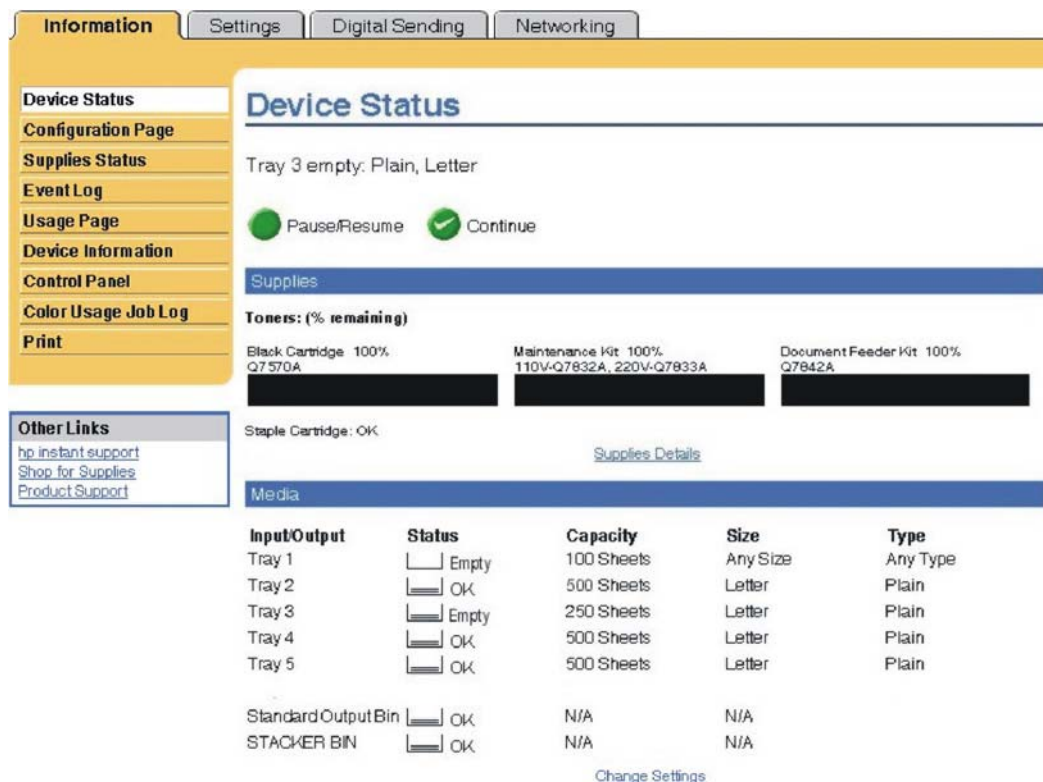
Information | Settings | Digital Sending | Networking

Device Status
Configuration Page
Supplies Status
Event Log
Usage Page
Device Information
Control Panel
Color Usage Job Log
Print

Other Links
hp instant support
Shop for Supplies
Product Support

Device Status

Tray 3 empty: Plain, Letter

Pause/Resume Continue

Supplies

Toners: (% remaining)

Black Cartridge 100%
Q7570A

Maintenance Kit 100%
110V-Q7832A, 220V-Q7833A

Document Feeder Kit 100%
Q7842A

Staple Cartridge: OK

Supplies Details

Media

| Input/Output | Status | Capacity | Size | Type |
|---|---|---|---|---|
| Tray 1 | Empty | 100 Sheets | Any Size | Any Type |
| Tray 2 | OK | 500 Sheets | Letter | Plain |
| Tray 3 | Empty | 250 Sheets | Letter | Plain |
| Tray 4 | OK | 500 Sheets | Letter | Plain |
| Tray 5 | OK | 500 Sheets | Letter | Plain |
| Standard Output Bin | OK | N/A | N/A | |
| STACKER BIN | OK | N/A | N/A | |

Change Settings